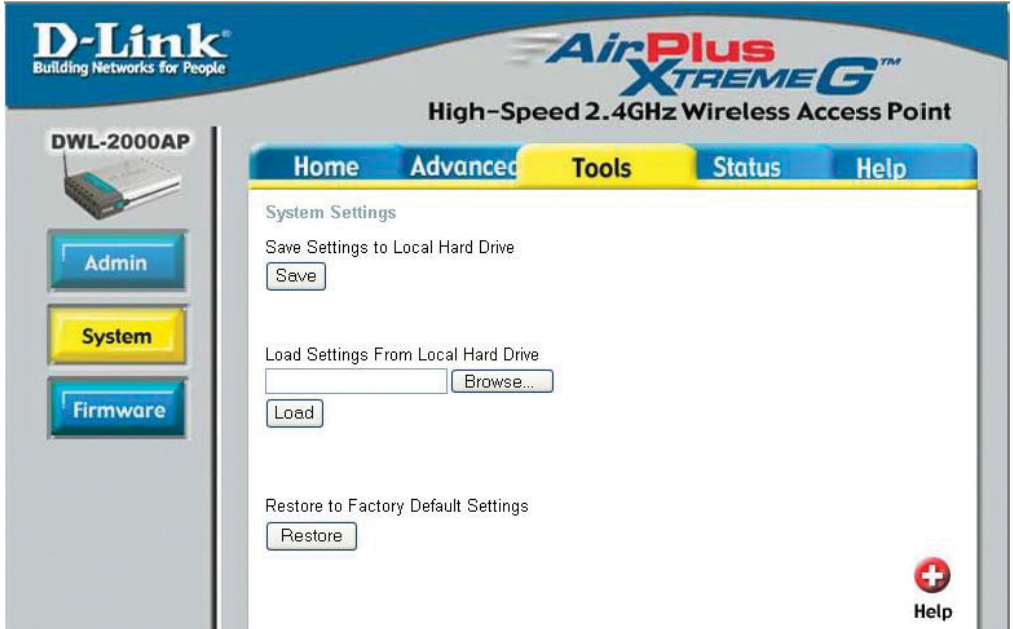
D-Link
Building Networks for People

AirPlus XtremeG™
High-Speed 2.4GHz Wireless Access Point

DWL-2000AP

Home | Advanced | Tools | Status | Help

Admin
System
Firmware

System Settings

Save Settings to Local Hard Drive
Save

Load Settings From Local Hard Drive
Browse...
Load

Restore to Factory Default Settings
Restore

Help